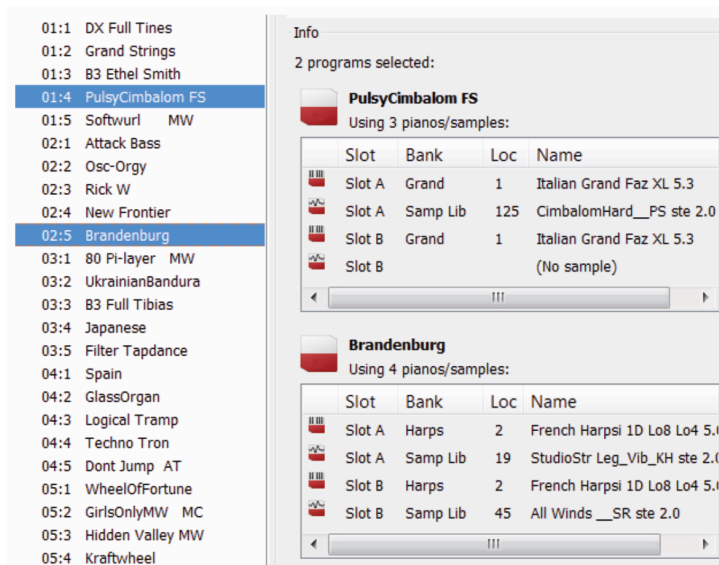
01:1 DX Full Tines
01:2 Grand Strings
01:3 B3 Ethel Smith
01:4 PulsyCimbalom FS
01:5 Softwurl MW
02:1 Attack Bass
02:2 Osc-Orgy
02:3 Rick W
02:4 New Frontier
02:5 Brandenburg
03:1 80 Pi-layer MW
03:2 UkrainianBandura
03:3 B3 Full Tibias
03:4 Japanese
03:5 Filter Tapdance
04:1 Spain
04:2 GlassOrgan
04:3 Logical Tramp
04:4 Techno Tron
04:5 Dont Jump AT
05:1 WheelOfFortune
05:2 GirlsOnlyMW MC
05:3 Hidden Valley MW
05:4 Kraftwheel

Info

2 programs selected:

PulsyCimbalom FS
Using 3 pianos/samples:

| Slot | Bank | Loc | Name |
|---|---|---|---|
| Slot A | Grand | 1 | Italian Grand Faz XL 5.3 |
| Slot A | Samp Lib | 125 | CimbalomHard__PS ste 2.0 |
| Slot B | Grand | 1 | Italian Grand Faz XL 5.3 |
| Slot B | | | (No sample) |

Brandenburg
Using 4 pianos/samples:

| Slot | Bank | Loc | Name |
|---|---|---|---|
| Slot A | Harps | 2 | French Harpsi 1D Lo8 Lo4 5.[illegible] |
| Slot A | Samp Lib | 19 | StudioStr Leg_Vib_KH ste 2.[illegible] |
| Slot B | Harps | 2 | French Harpsi 1D Lo8 Lo4 5.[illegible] |
| Slot B | Samp Lib | 45 | All Winds __SR ste 2.0 |